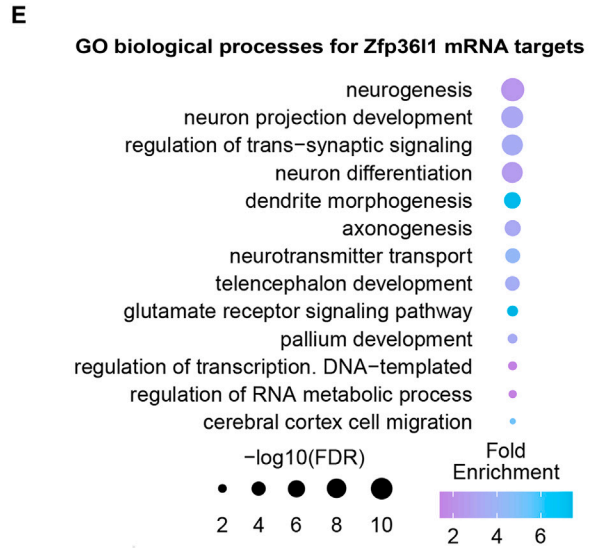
E

GO biological processes for Zfp36l1 mRNA targets

neurogenesis
neuron projection development
regulation of trans−synaptic signaling
neuron differentiation
dendrite morphogenesis
axonogenesis
neurotransmitter transport
telencephalon development
glutamate receptor signaling pathway
pallium development
regulation of transcription. DNA−templated
regulation of RNA metabolic process
cerebral cortex cell migration

−log10(FDR)
2 4 6 8 10

Fold Enrichment
2 4 6